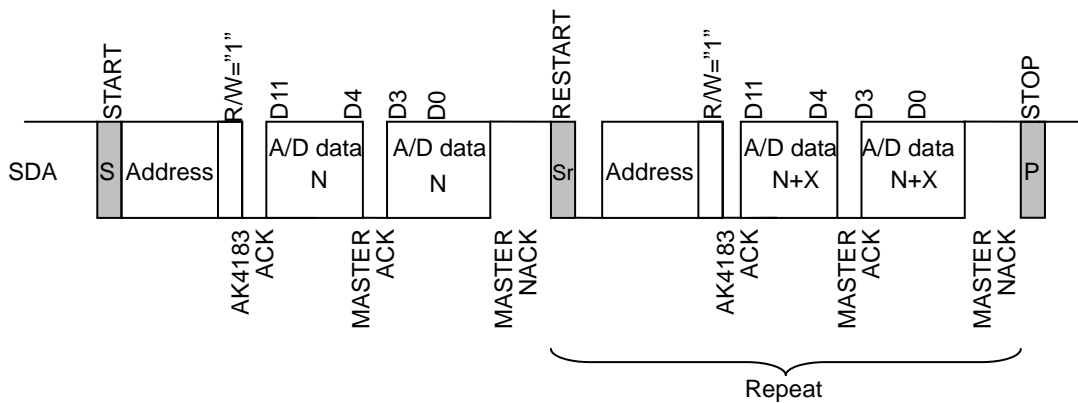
START
R/W="1"
D11
D4
D3
D0
RESTART
R/W="1"
D11
D4
D3
D0
STOP

SDA
S
Address
A/D data N
A/D data N
Sr
Address
A/D data N+X
A/D data N+X
P

AK4183 ACK
MASTER ACK
MASTER NACK
AK4183 ACK
MASTER ACK
MASTER NACK

Repeat